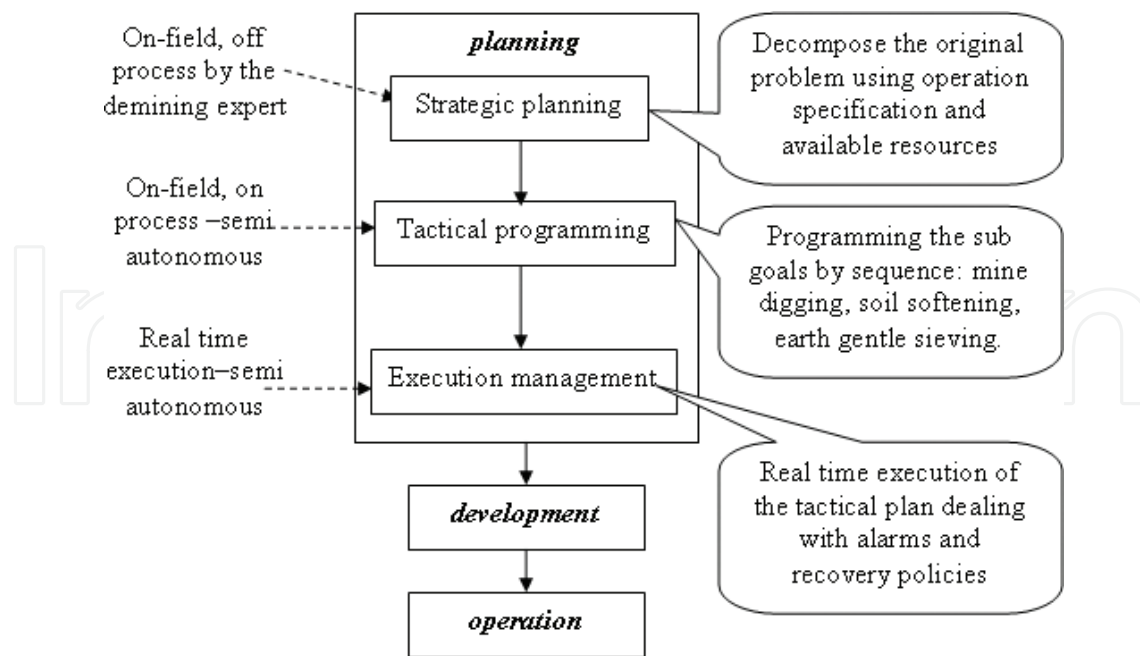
On-field, off process by the demining expert

planning

Strategic planning

Decompose the original problem using operation specification and available resources

On-field, on process –semi autonomous

Tactical programming

Programming the sub goals by sequence: mine digging, soil softening, earth gentle sieving.

Real time execution–semi autonomous

Execution management

Real time execution of the tactical plan dealing with alarms and recovery policies

development

operation